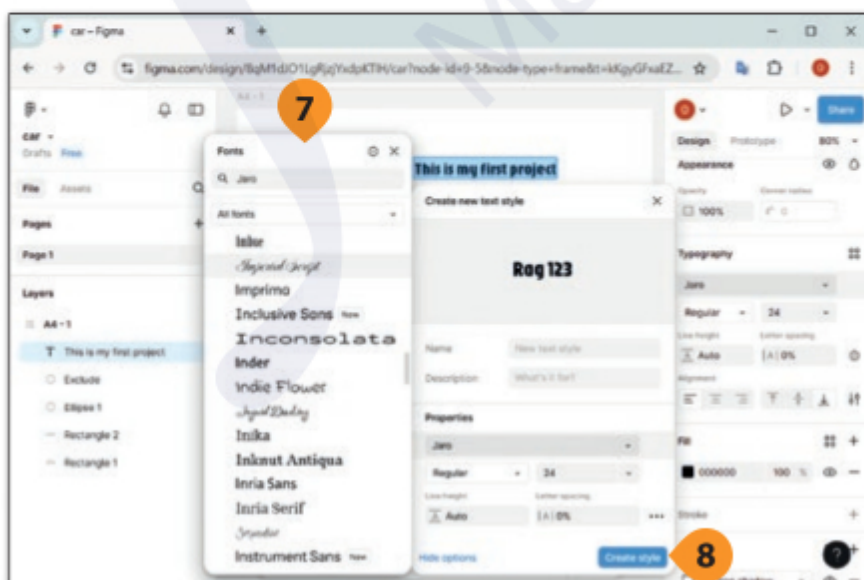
car – Figma
figma.com/design/8qM1dJO1LpRjqYxdpKTIH/car?node-id=0-5&node-type=frame&t=kKgyGfxaEZ...

car
Drafts Free
File Assets
Pages
Page 1
Layers
A4 - 1
T This is my first project
Exclude
Ellipse 1
Rectangle 2
Rectangle 1

A4 - 1
7
Fonts
Jaro
All fonts
Inter
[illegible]
Imprima
Inclusive Sans New
Inconsolata
Inder
Indie Flower
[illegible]
Inika
Inknut Antiqua
Inria Sans
Inria Serif
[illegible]
Instrument Sans New

This is my first project
Create new text style
Rag 123
Name New text style
Description What's it for?
Properties
Jaro
Regular 24
Line height Letter spacing
Auto 0%
Hide options
Create style
8

Share
Design Prototype 80%
Appearance
Opacity Corner radius
100% 0
Typography
Jaro
Regular 24
Line height Letter spacing
Auto 0%
Alignment
Fill
000000 100 %
Stroke
?